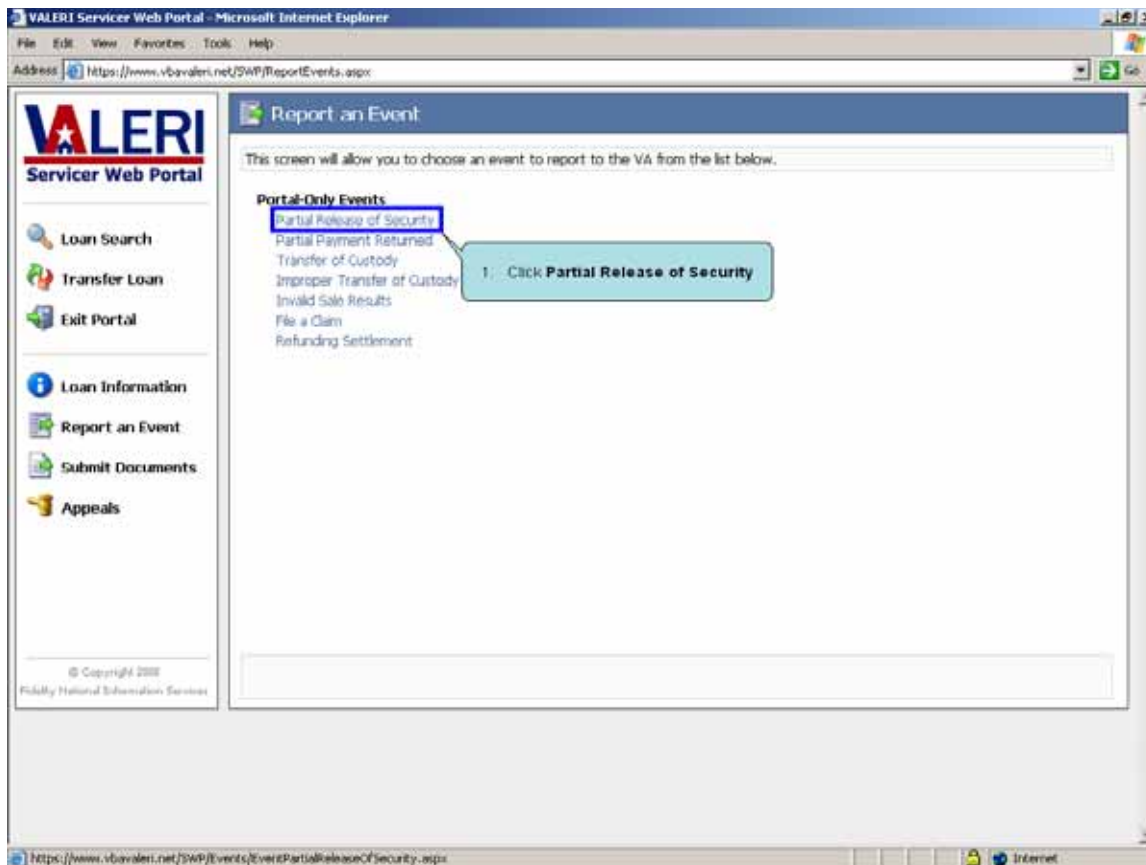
VALERI Servicer Web Portal - Microsoft Internet Explorer

File Edit View Favorites Tools Help

Address https://www.vbavaleri.net/SWP/ReportEvents.aspx

Go

VALERI

Servicer Web Portal

Loan Search

Transfer Loan

Exit Portal

Loan Information

Report an Event

Submit Documents

Appeals

© Copyright 2008 Fidelity National Information Services

Report an Event

This screen will allow you to choose an event to report to the VA from the list below.

Portal-Only Events

Partial Release of Security

Partial Payment Returned

Transfer of Custody

Improper Transfer of Custody

Invalid Sale Results

File a Claim

Refunding Settlement

1. Click **Partial Release of Security**

https://www.vbavaleri.net/SWP/Events/EventPartialReleaseOfSecurity.aspx

Internet